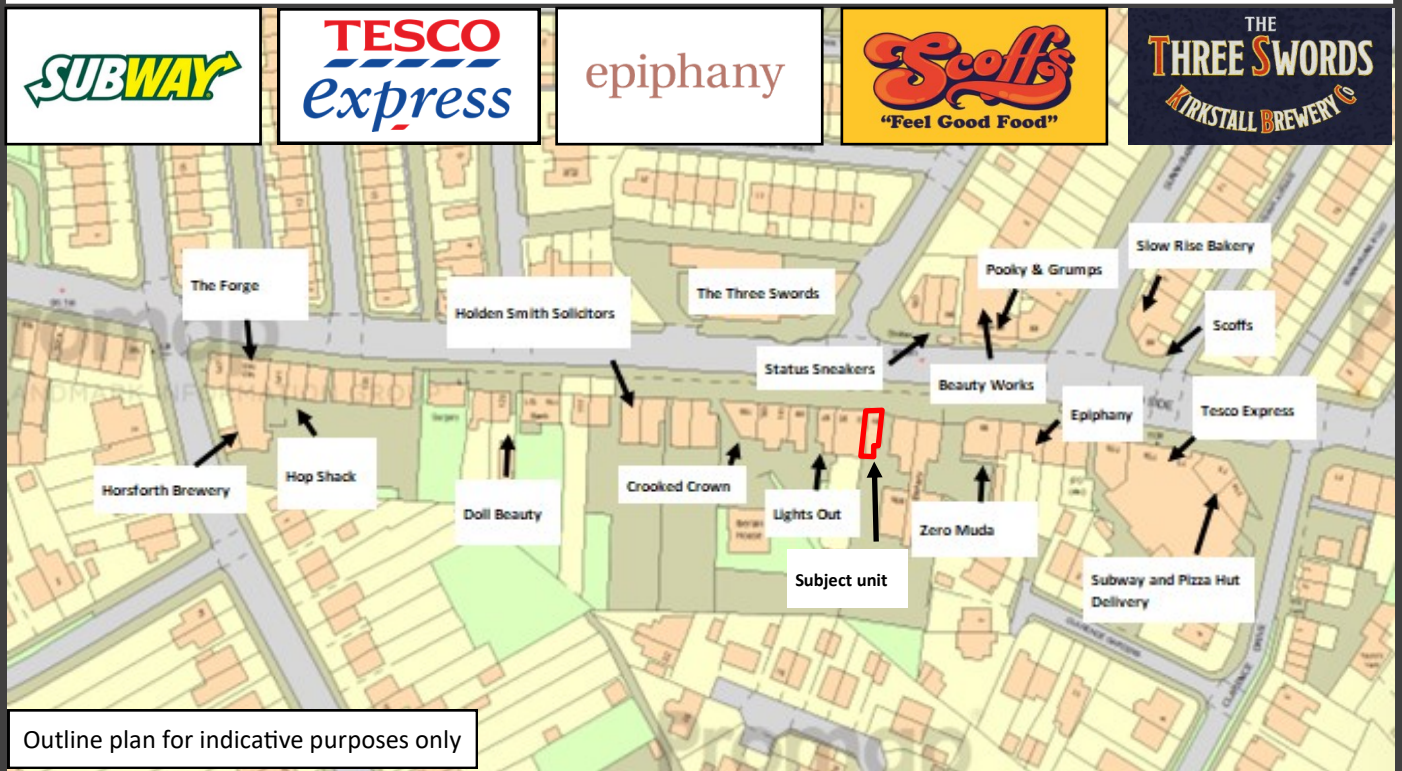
SUBWAY

TESCO express

epiphany

Scoffs "Feel Good Food"

THE THREE SWORDS KIRKSTALL BREWERY Co

The Forge

Holden Smith Solicitors

The Three Swords

Pooky & Grumps

Slow Rise Bakery

Scoffs

Status Sneakers

Beauty Works

Epiphany

Tesco Express

Horsforth Brewery

Hop Shack

Doll Beauty

Crooked Crown

Lights Out

Zero Muda

Subject unit

Subway and Pizza Hut Delivery

Outline plan for indicative purposes only